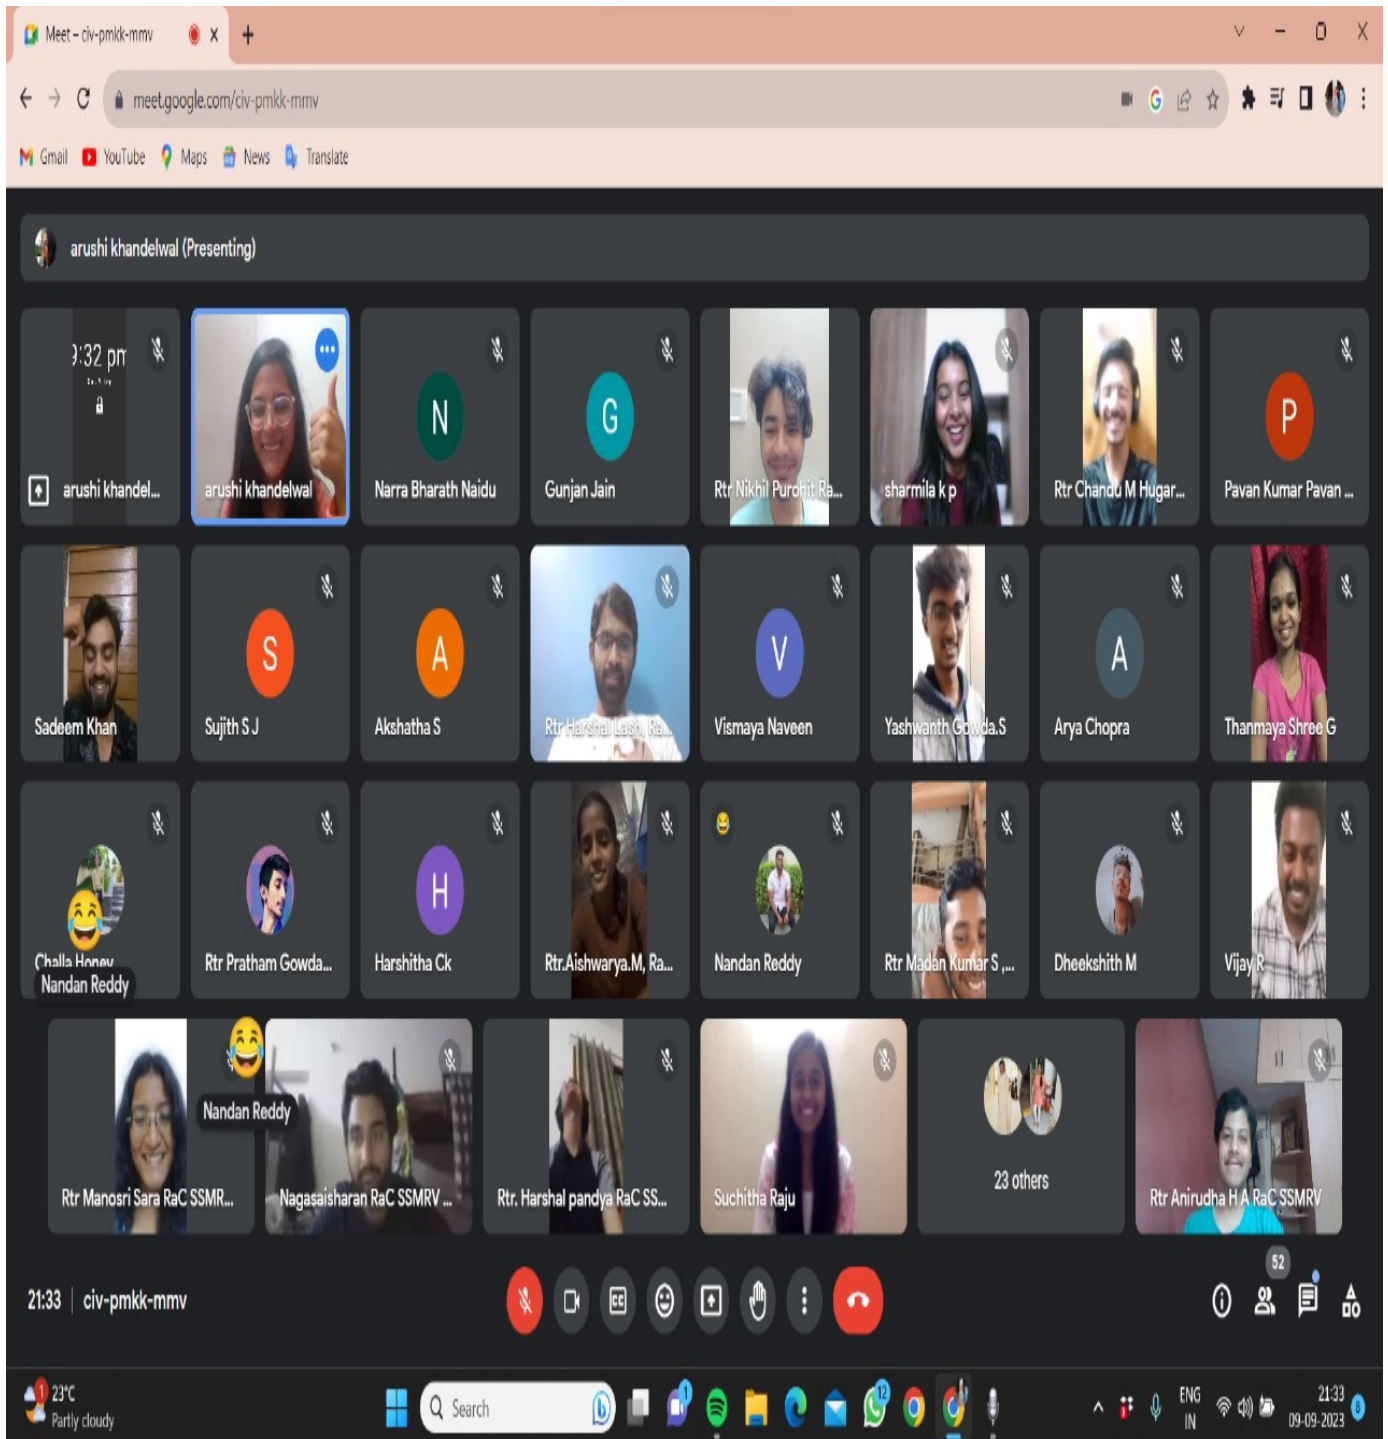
Meet – civ-pmkk-mmv

meet.google.com/civ-pmkk-mmv

Gmail YouTube Maps News Translate

arushi khandelwal (Presenting)

9:32 pm

arushi khandel...

arushi khandelwal

N
Narra Bharath Naidu

G
Gunjan Jain

Rtr Nikhil Purohit Ra...

sharmila k p

Rtr Chandu M Hugar...

P
Pavan Kumar Pavan ...

Sadeem Khan

S
Sujith S J

A
Akshatha S

Rtr Harshal Lash Ra...

V
Vismaya Naveen

Yashwanth Gowda.S

A
Arya Chopra

Thanmaya Shree G

Challa Honey

Nandan Reddy

Rtr Pratham Gowda...

H
Harshitha Ck

Rtr.Aishwarya.M, Ra...

Nandan Reddy

Rtr Madan Kumar S ,...

Dheekshith M

Vijay R

Rtr Manosri Sara RaC SSMR...

Nandan Reddy

Nagasaisharan RaC SSMRV ...

Rtr. Harshal pandya RaC SS...

Suchitha Raju

23 others

Rtr Anirudha H A RaC SSMRV

21:33 | civ-pmkk-mmv

52

23°C
Partly cloudy

Search

ENG
IN

21:33
09-09-2023